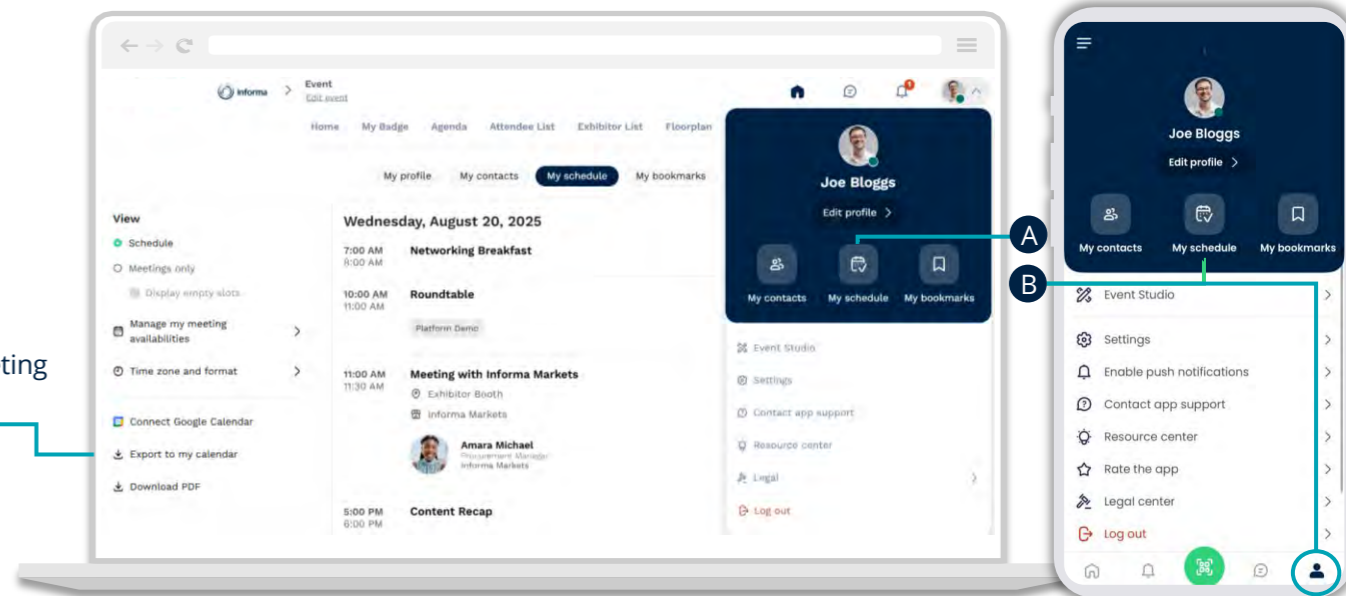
ting

Informa > Event
Edit event

Home My Badge Agenda Attendee List Exhibitor List Floorplan

My profile My contacts My schedule My bookmarks

View
Schedule
Meetings only
Display empty slots
Manage my meeting availabilities >
Time zone and format >
Connect Google Calendar
Export to my calendar
Download PDF

Wednesday, August 20, 2025

7:00 AM 8:00 AM Networking Breakfast

10:00 AM 11:00 AM Roundtable
Platform Demo

11:00 AM 11:30 AM Meeting with Informa Markets
Exhibitor Booth
Informa Markets
Amara Michael
Procurement Manager
Informa Markets

5:00 PM 6:00 PM Content Recap

Joe Bloggs
Edit profile >
My contacts My schedule My bookmarks
Event Studio
Settings
Contact app support
Resource center
Legal >
Log out

A
B

Joe Bloggs
Edit profile >
My contacts My schedule My bookmarks
Event Studio >
Settings >
Enable push notifications >
Contact app support >
Resource center >
Rate the app >
Legal center >
Log out >